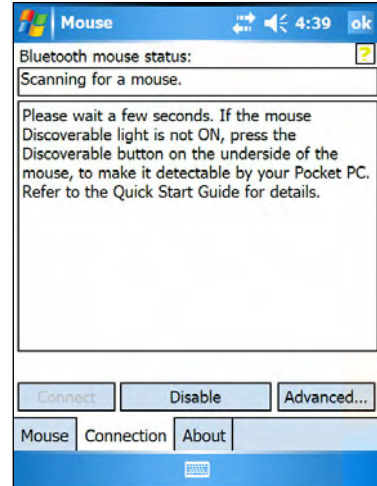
Mouse 4:39 ok

Bluetooth mouse status: ?

Scanning for a mouse.

Please wait a few seconds. If the mouse Discoverable light is not ON, press the Discoverable button on the underside of the mouse, to make it detectable by your Pocket PC. Refer to the Quick Start Guide for details.

Connect Disable Advanced...

Mouse Connection About